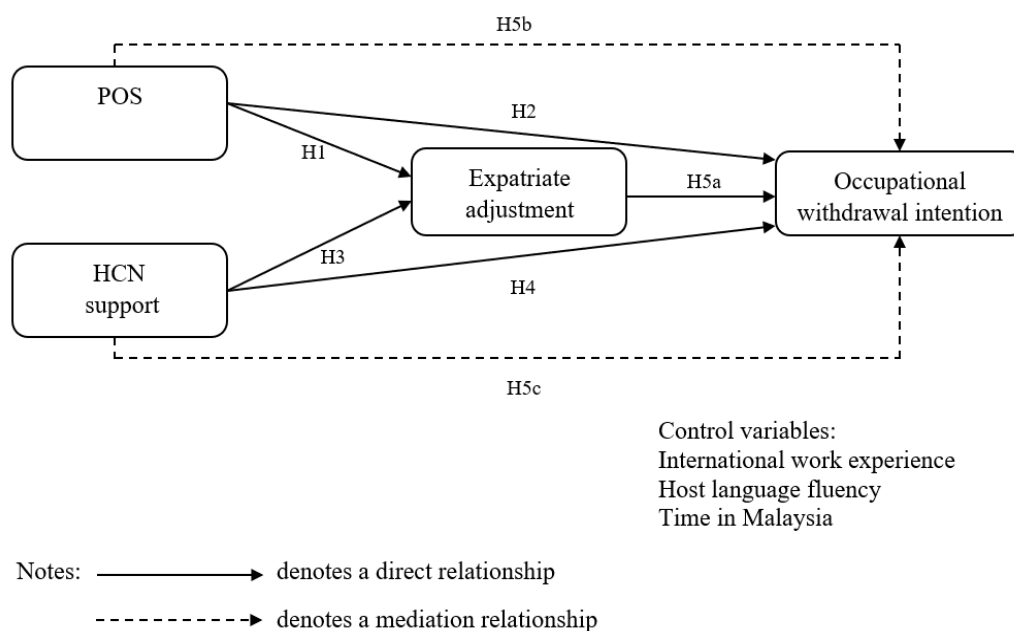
H5b

POS

H2

H1

Expatriate adjustment

H5a

Occupational withdrawal intention

H3

HCN support

H4

H5c

Control variables:
International work experience
Host language fluency
Time in Malaysia

Notes: denotes a direct relationship

denotes a mediation relationship